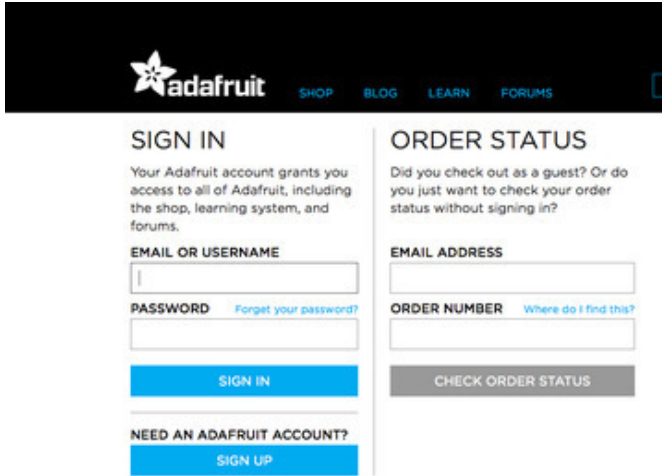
adafruit SHOP BLOG LEARN FORUMS

SIGN IN

Your Adafruit account grants you access to all of Adafruit, including the shop, learning system, and forums.

EMAIL OR USERNAME

PASSWORD Forget your password?

SIGN IN

NEED AN ADAFRUIT ACCOUNT?

SIGN UP

ORDER STATUS

Did you check out as a guest? Or do you just want to check your order status without signing in?

EMAIL ADDRESS

ORDER NUMBER Where do I find this?

CHECK ORDER STATUS